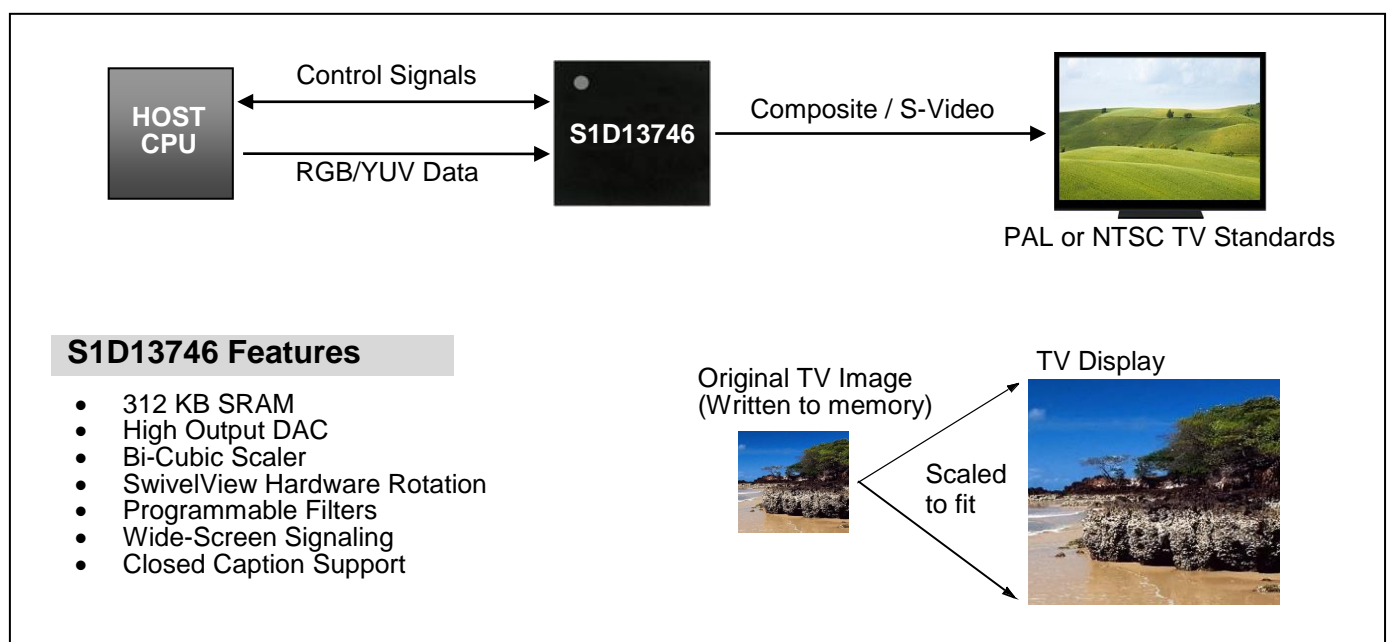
HOST CPU

Control Signals

RGB/YUV Data

S1D13746

Composite / S-Video

PAL or NTSC TV Standards

S1D13746 Features

- 312 KB SRAM
- High Output DAC
- Bi-Cubic Scaler
- SwivelView Hardware Rotation
- Programmable Filters
- Wide-Screen Signaling
- Closed Caption Support

Original TV Image (Written to memory)

Scaled to fit

TV Display